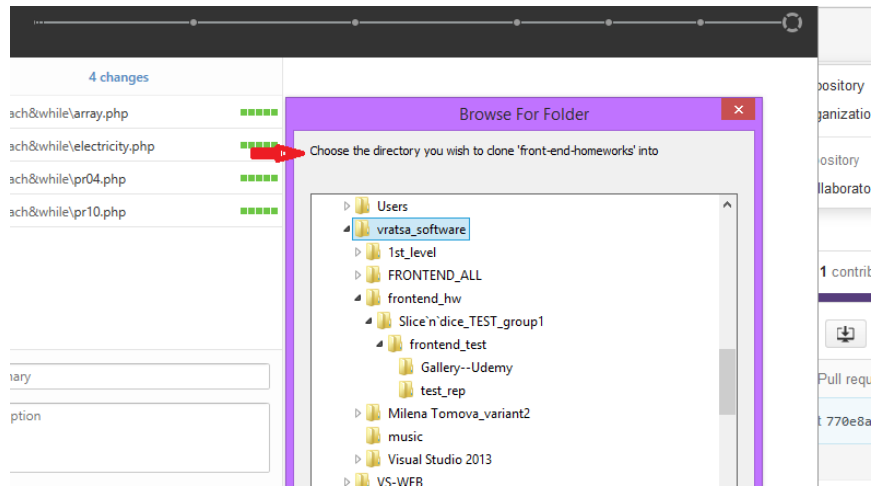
4 changes

ach&while\array.php

ach&while\electricity.php

ach&while\pr04.php

ach&while\pr10.php

nary

ption

Browse For Folder

Choose the directory you wish to clone 'front-end-homeworks' into

Users
vratsa_software
1st_level
FRONTEND_ALL
frontend_hw
Slice`n`dice_TEST_group1
frontend_test
Gallery--Udemy
test_rep
Milena Tomova_variant2
music
Visual Studio 2013
VS-WEB

pository
ganizatio
pository
llaborato
1 contrib
Pull requ
t 770e8a